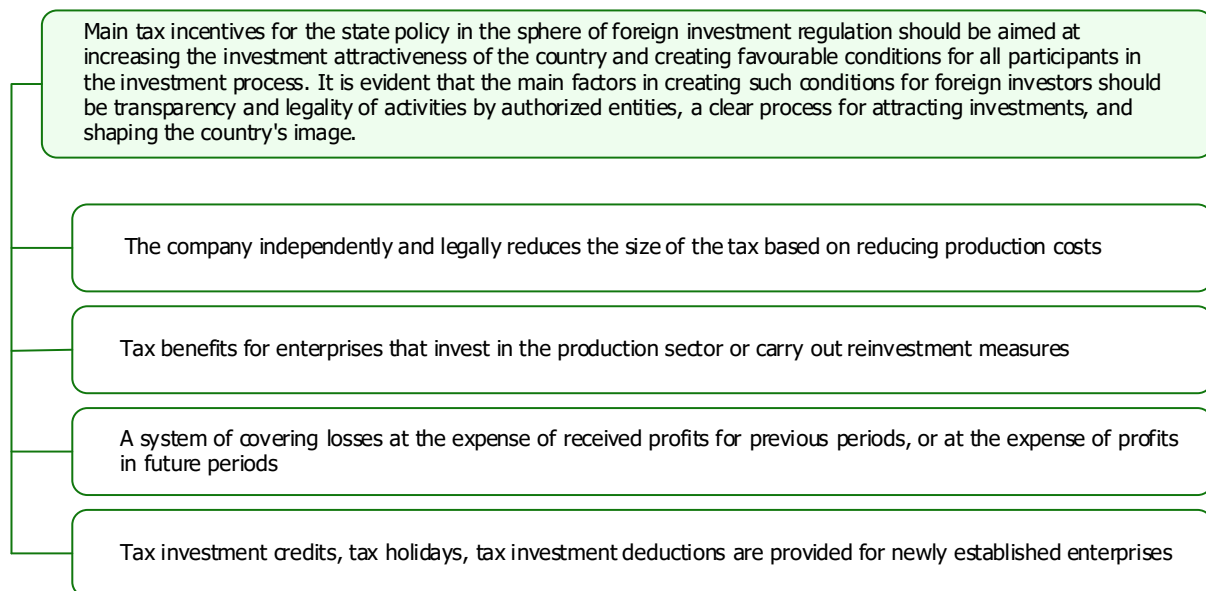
Main tax incentives for the state policy in the sphere of foreign investment regulation should be aimed at increasing the investment attractiveness of the country and creating favourable conditions for all participants in the investment process. It is evident that the main factors in creating such conditions for foreign investors should be transparency and legality of activities by authorized entities, a clear process for attracting investments, and shaping the country's image.

The company independently and legally reduces the size of the tax based on reducing production costs

Tax benefits for enterprises that invest in the production sector or carry out reinvestment measures

A system of covering losses at the expense of received profits for previous periods, or at the expense of profits in future periods

Tax investment credits, tax holidays, tax investment deductions are provided for newly established enterprises